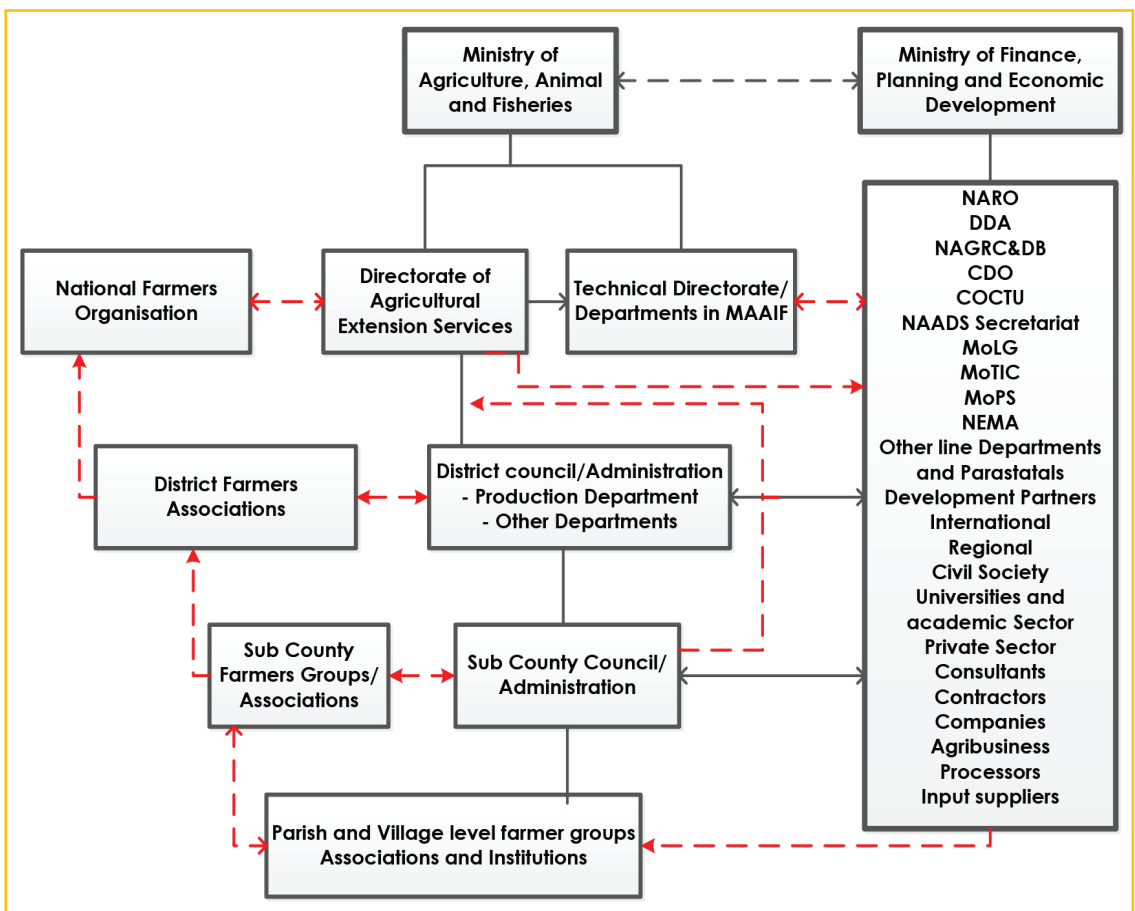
Ministry of Agriculture, Animal and Fisheries

Ministry of Finance, Planning and Economic Development

National Farmers Organisation

Directorate of Agricultural Extension Services

Technical Directorate/ Departments in MAAIF

NARO
DDA
NAGRC&DB
CDO
COCTU
NAADS Secretariat
MoLG
MoTIC
MoPS
NEMA
Other line Departments and Parastatals
Development Partners
International
Regional
Civil Society
Universities and academic Sector
Private Sector
Consultants
Contractors
Companies
Agribusiness
Processors
Input suppliers

District Farmers Associations

District council/Administration
- Production Department
- Other Departments

Sub County Farmers Groups/ Associations

Sub County Council/ Administration

Parish and Village level farmer groups Associations and Institutions